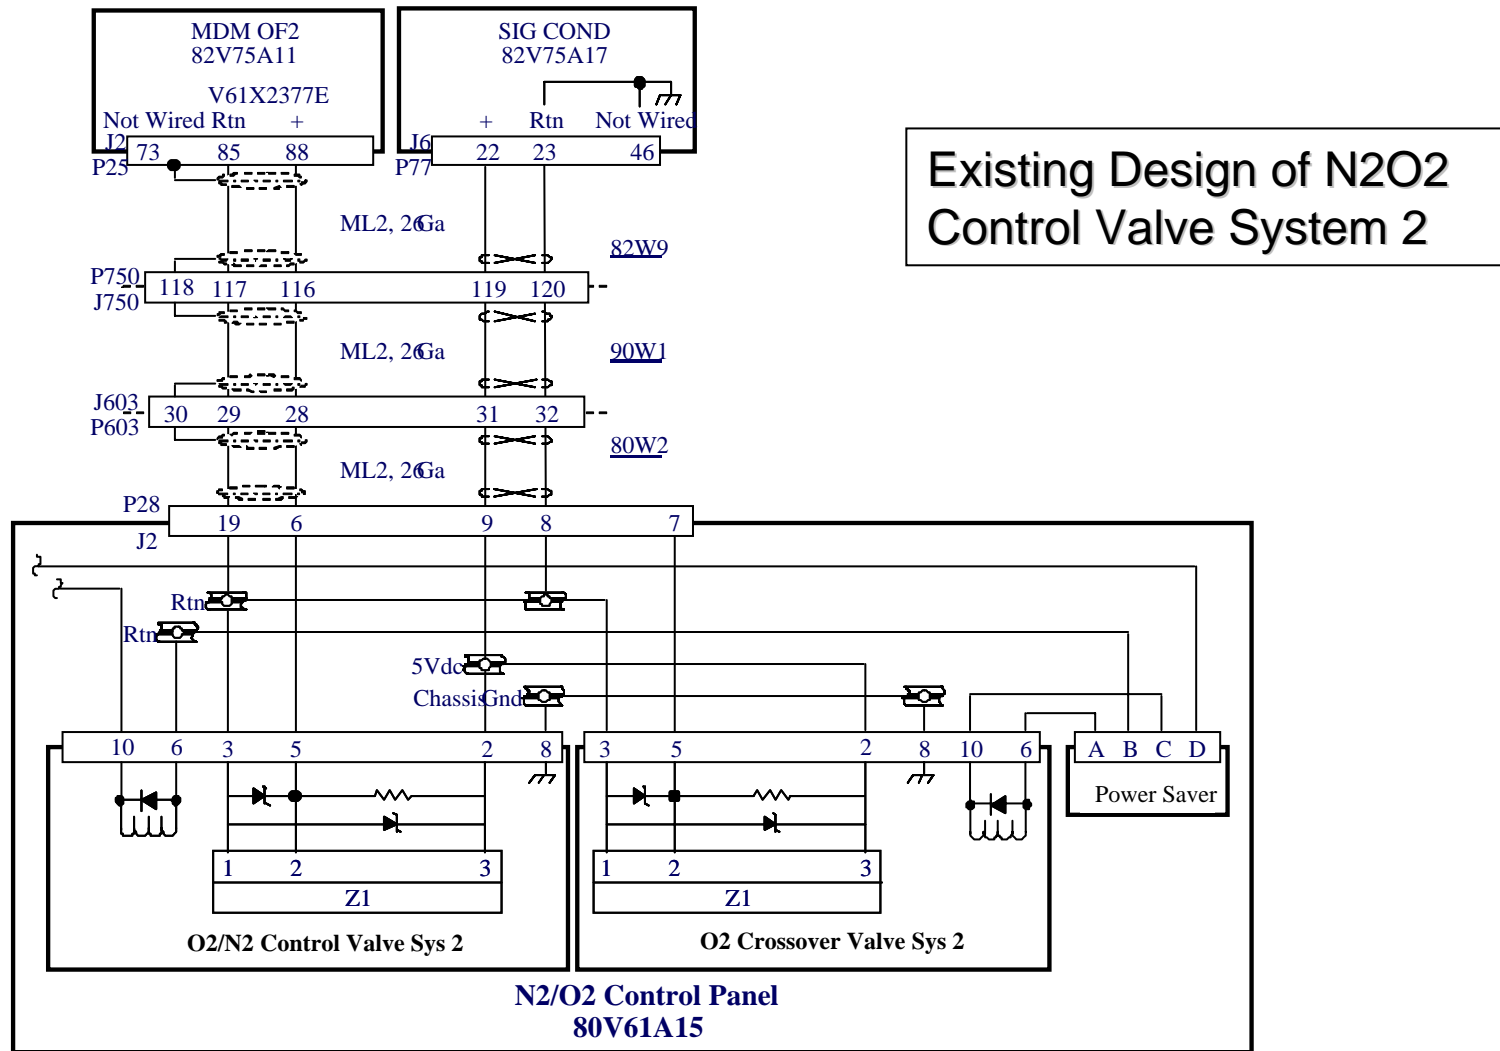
MDM OF2
82V75A11

V61X2377E

Not Wired Rtn +

J2 73 85 88

P25

SIG COND
82V75A17

+ Rtn Not Wired

J6 22 23 46

P77

Existing Design of N2O2 Control Valve System 2

ML2, 26Ga

82W9

P750
J750

118 117 116 119 120

ML2, 26Ga

90W1

J603
P603

30 29 28 31 32

80W2

ML2, 26Ga

P28

J2

19 6 9 8 7

Rtn

Rtn

5Vdc

ChassisGnd

10 6 3 5 2 8

3 5 2 8 10 6

A B C D

Power Saver

1 2 3

Z1

1 2 3

Z1

O2/N2 Control Valve Sys 2

O2 Crossover Valve Sys 2

N2/O2 Control Panel
80V61A15